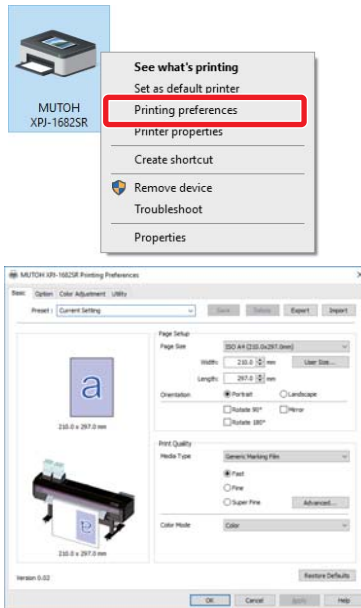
MUTOH XPJ-1682SR

See what's printing
Set as default printer
Printing preferences
Printer properties
Create shortcut
Remove device
Troubleshoot
Properties

MUTOH XPJ-1682SR Printing Preferences

Basic Option Color Adjustment Utility

Preset : Current Setting

Save Delete Export Import

Page Setup
Page Size ISO A4 (210.0x297.0mm)
Width: 210.0 mm User Size...
Length: 297.0 mm
Orientation Portrait Landscape
Rotate 90° Mirror
Rotate 180°

a

210.0 x 297.0 mm

Print Quality
Media Type Generic Marking Film
Fast
Fine
Super Fine Advanced...

Color Mode Color

210.0 x 297.0 mm

Version 0.02

Restore Defaults

OK Cancel Apply Help